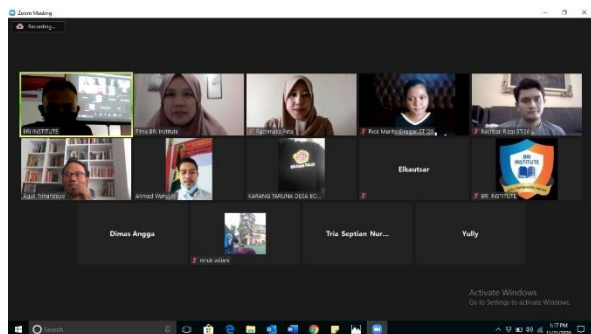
Zoom Meeting

Recording...

BRI INSTITUTE

Fitria BRI Institute

Rahmatia Fitri

Rico Martin Saragih ST 20...

Bachtiar Roop ST 20...

Agus Trihartoyo

Ahmad Wahyudi

KARANG TARUNA DESA BO...

Elkautsar

BRI INSTITUTE

BRI INSTITUTE

Dimas Angga

novia wilars

Tria Septian Nur...

Yully

Activate Windows
Go to Settings to activate Windows.

Search

5:17 PM
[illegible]